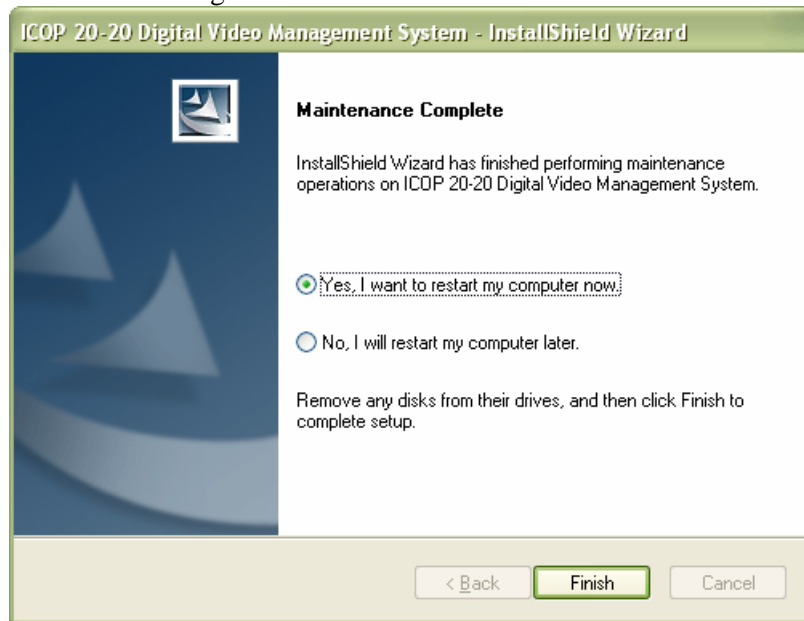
ICOP 20-20 Digital Video Management System - InstallShield Wizard

Maintenance Complete

InstallShield Wizard has finished performing maintenance operations on ICOP 20-20 Digital Video Management System.

Yes, I want to restart my computer now.

No, I will restart my computer later.

Remove any disks from their drives, and then click Finish to complete setup.

< Back

Finish

Cancel